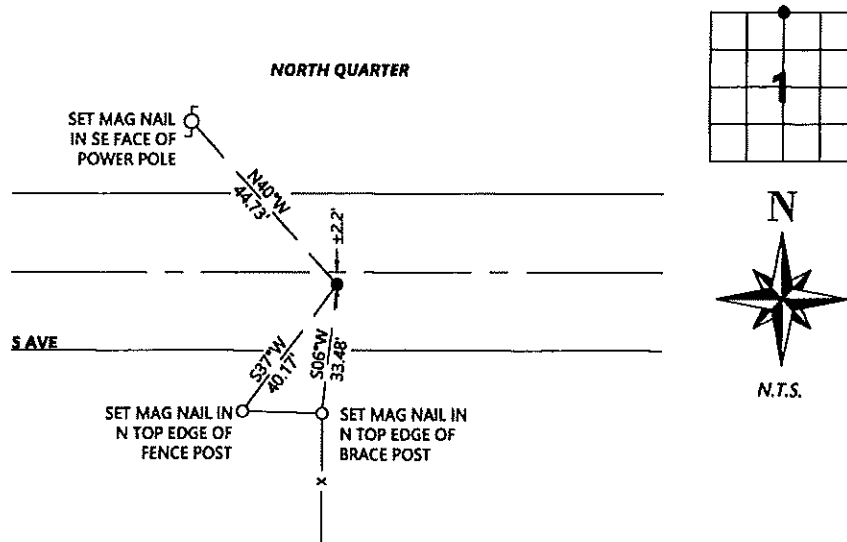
NORTH QUARTER

SET MAG NAIL IN SE FACE OF POWER POLE

N40°W
44.73'

±2.2'

S AVE

S37°W
40.17'

S06°W
33.48'

SET MAG NAIL IN N TOP EDGE OF FENCE POST

SET MAG NAIL IN N TOP EDGE OF BRACE POST

1

N

N.T.S.